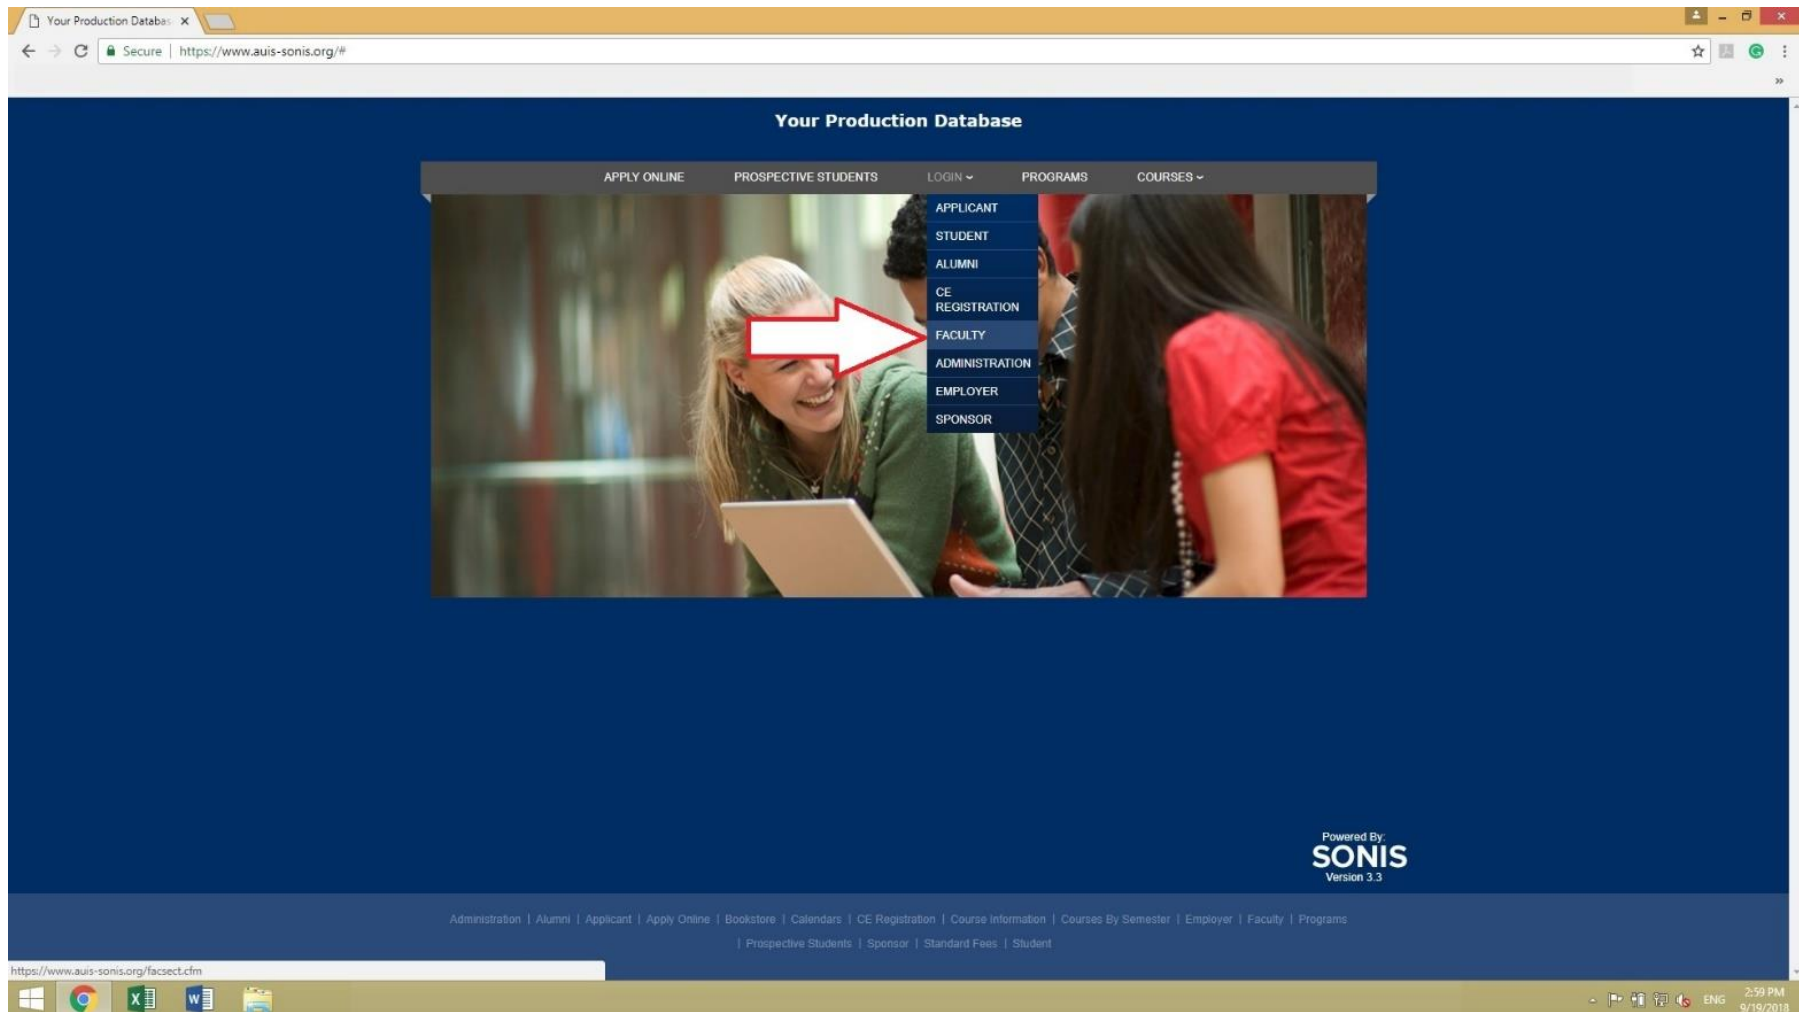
Your Production Databa: ×

Secure | https://www.auis-sonis.org/#

Your Production Database

APPLY ONLINE   PROSPECTIVE STUDENTS   LOGIN   PROGRAMS   COURSES

APPLICANT
STUDENT
ALUMNI
CE REGISTRATION
FACULTY
ADMINISTRATION
EMPLOYER
SPONSOR

Powered By:
SONIS
Version 3.3

Administration | Alumni | Applicant | Apply Online | Bookstore | Calendars | CE Registration | Course Information | Courses By Semester | Employer | Faculty | Programs | Prospective Students | Sponsor | Standard Fees | Student

https://www.auis-sonis.org/facsect.cfm

ENG 2:59 PM 9/19/2018